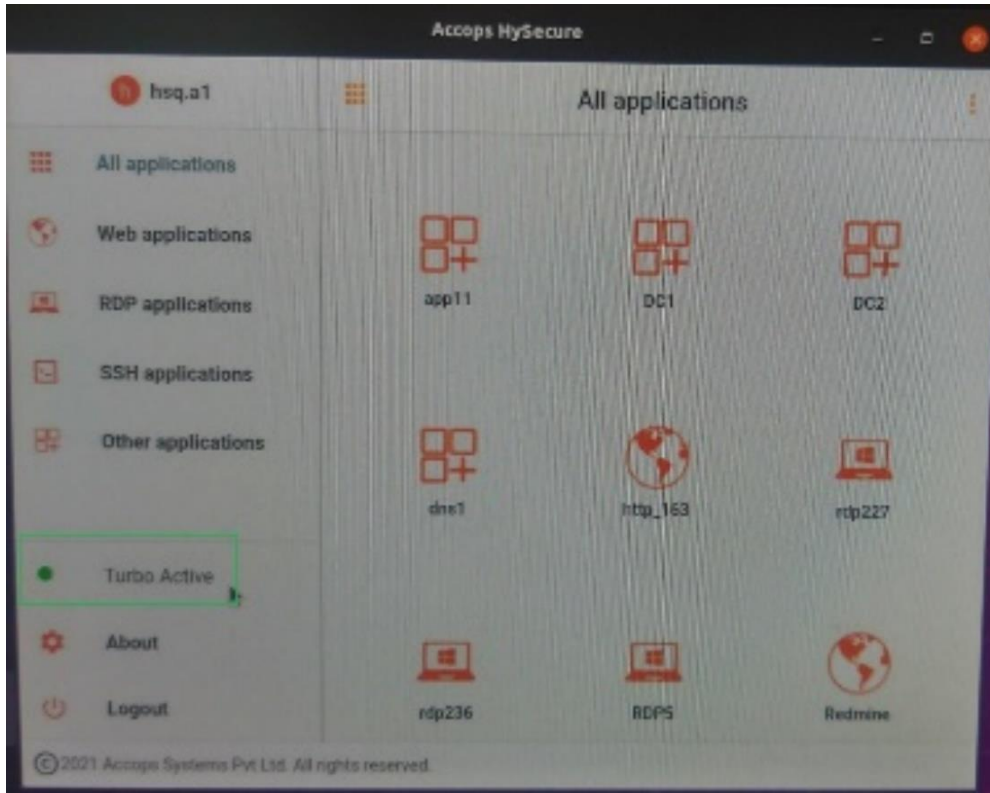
Accops HySecure

h hsq.a1

All applications

All applications

Web applications

RDP applications

SSH applications

Other applications

Turbo Active

About

Logout

app11

DC1

DC2

dns1

http_163

rdp227

rdp236

RDPS

Redmine

©2021 Accops Systems Pvt Ltd. All rights reserved.